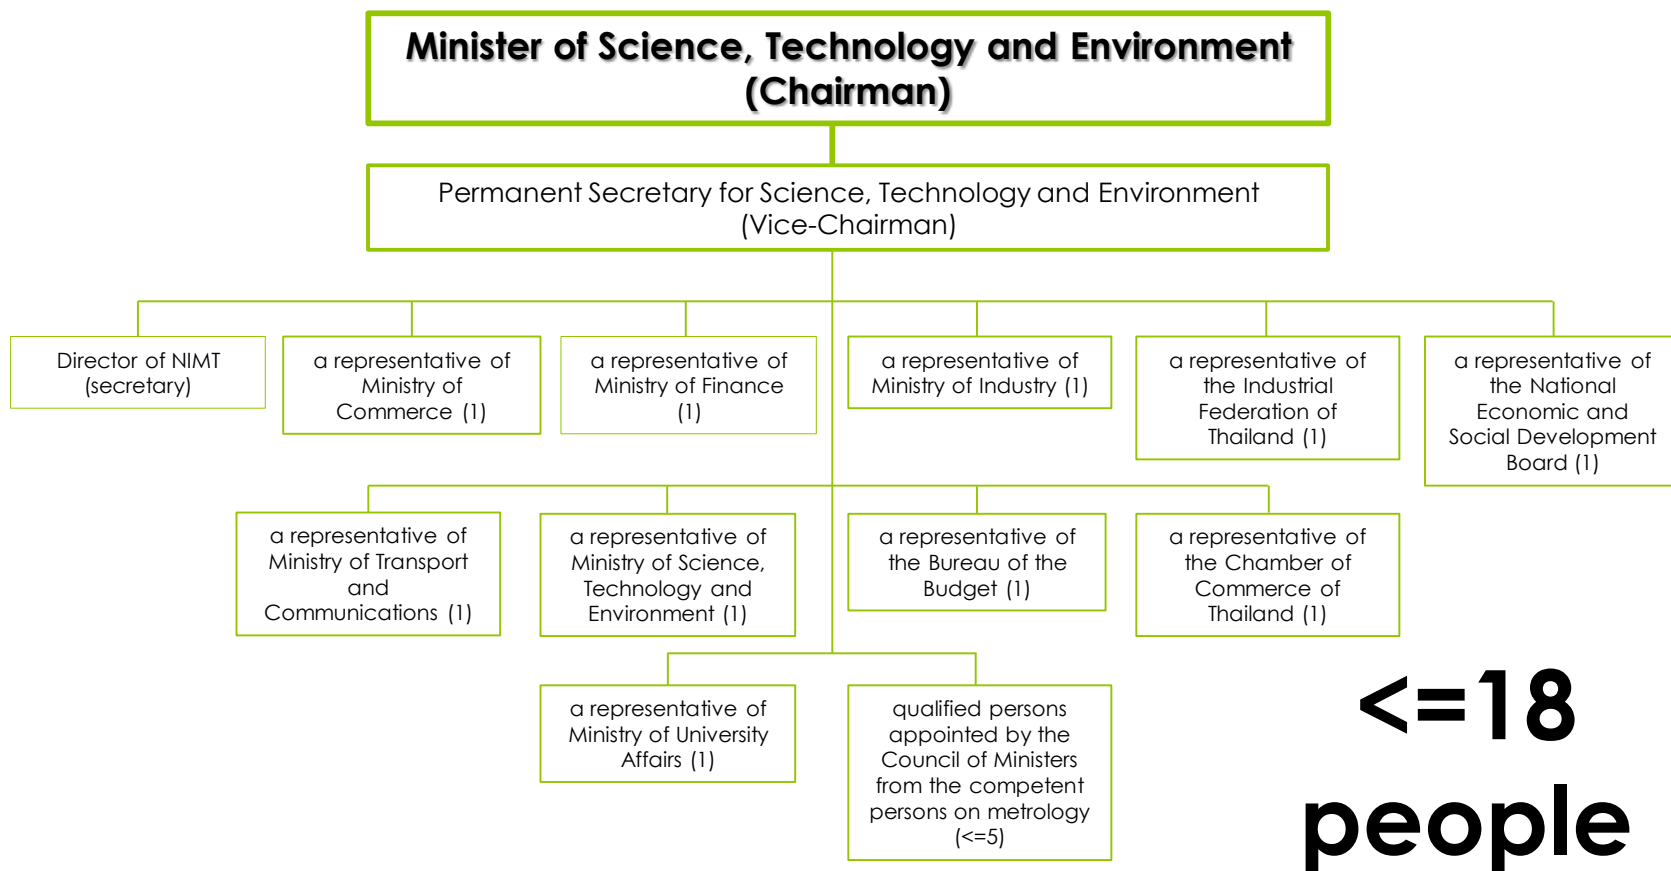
Minister of Science, Technology and Environment (Chairman)

Permanent Secretary for Science, Technology and Environment (Vice-Chairman)

Director of NIMT (secretary)

a representative of Ministry of Commerce (1)

a representative of Ministry of Finance (1)

a representative of Ministry of Industry (1)

a representative of the Industrial Federation of Thailand (1)

a representative of the National Economic and Social Development Board (1)

a representative of Ministry of Transport and Communications (1)

a representative of Ministry of Science, Technology and Environment (1)

a representative of the Bureau of the Budget (1)

a representative of the Chamber of Commerce of Thailand (1)

a representative of Ministry of University Affairs (1)

qualified persons appointed by the Council of Ministers from the competent persons on metrology (<=5)

<=18 people